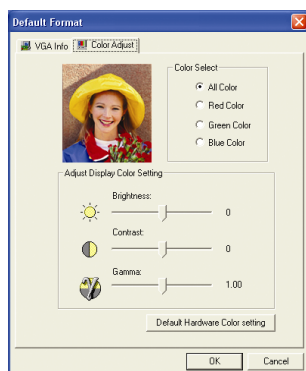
Default Format

VGA Info | Color Adjust

Color Select
All Color
Red Color
Green Color
Blue Color

Adjust Display Color Setting
Brightness:
0
Contrast:
0
Gamma:
1.00

Default Hardware Color setting

OK
Cancel